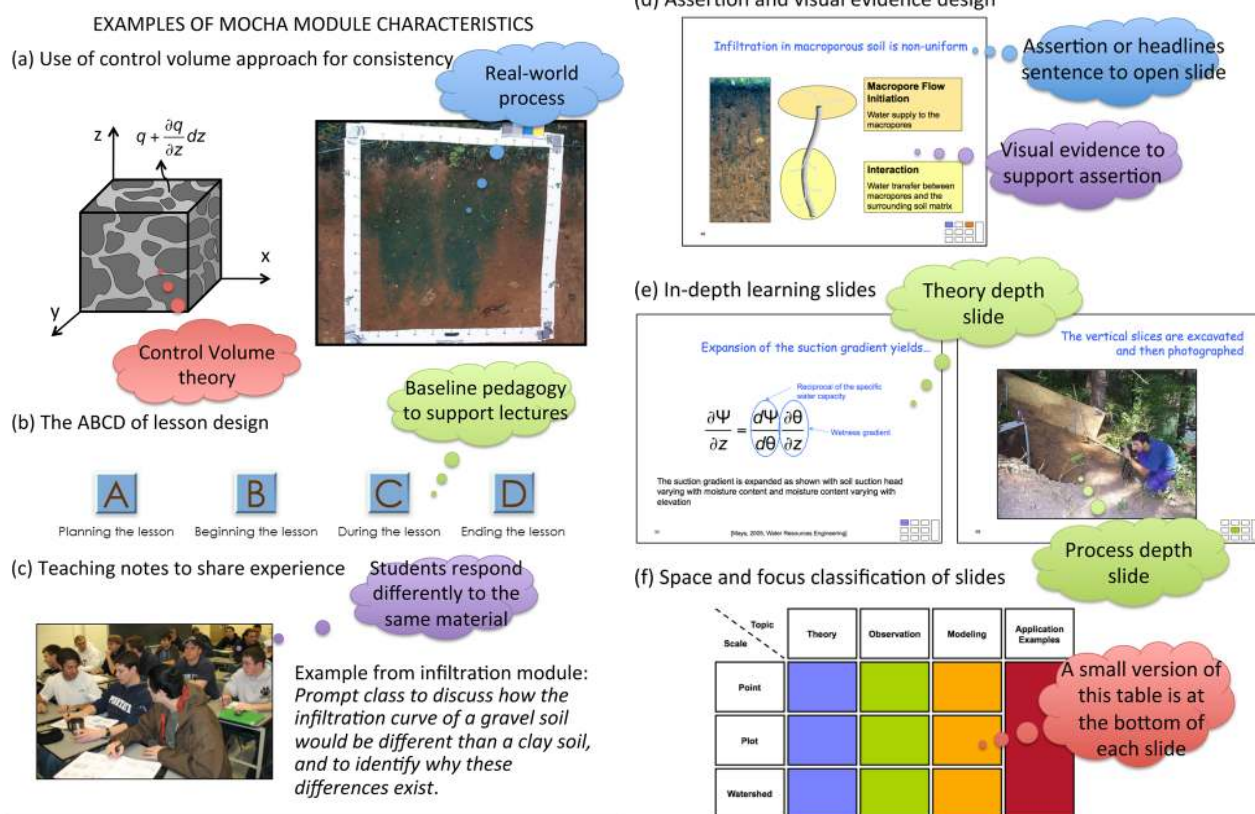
EXAMPLES OF MOCHA MODULE CHARACTERISTICS

(a) Use of control volume approach for consistency

z $q + \frac{\partial q}{\partial z} dz$

x

y

Real-world process

Control Volume theory

(b) The ABCD of lesson design

Baseline pedagogy to support lectures

A Planning the lesson

B Beginning the lesson

C During the lesson

D Ending the lesson

(c) Teaching notes to share experience

Students respond differently to the same material

Example from infiltration module: *Prompt class to discuss how the infiltration curve of a gravel soil would be different than a clay soil, and to identify why these differences exist*.

(d) Assertion and visual evidence design

Infiltration in macroporous soil is non-uniform

Macropore Flow Initiation
Water supply to the macropores

Interaction
Water transfer between macropores and the surrounding soil matrix

Assertion or headlines sentence to open slide

Visual evidence to support assertion

(e) In-depth learning slides

Theory depth slide

Expansion of the suction gradient yields...

Reciprocal of the specific water capacity

$\frac{\partial \Psi}{\partial z} = \frac{d\Psi}{d\theta}\frac{\partial \theta}{\partial z}$

Wetness gradient

The suction gradient is expanded as shown with soil suction head varying with moisture content and moisture content varying with elevation

[Mays, 2005, Water Resources Engineering]

The vertical slices are excavated and then photographed

Process depth slide

(f) Space and focus classification of slides

| Scale \ Topic | Theory | Observation | Modeling | Application Examples |
|---|---|---|---|---|
| Point | | | | |
| Plot | | | | |
| Watershed | | | | |

A small version of this table is at the bottom of each slide